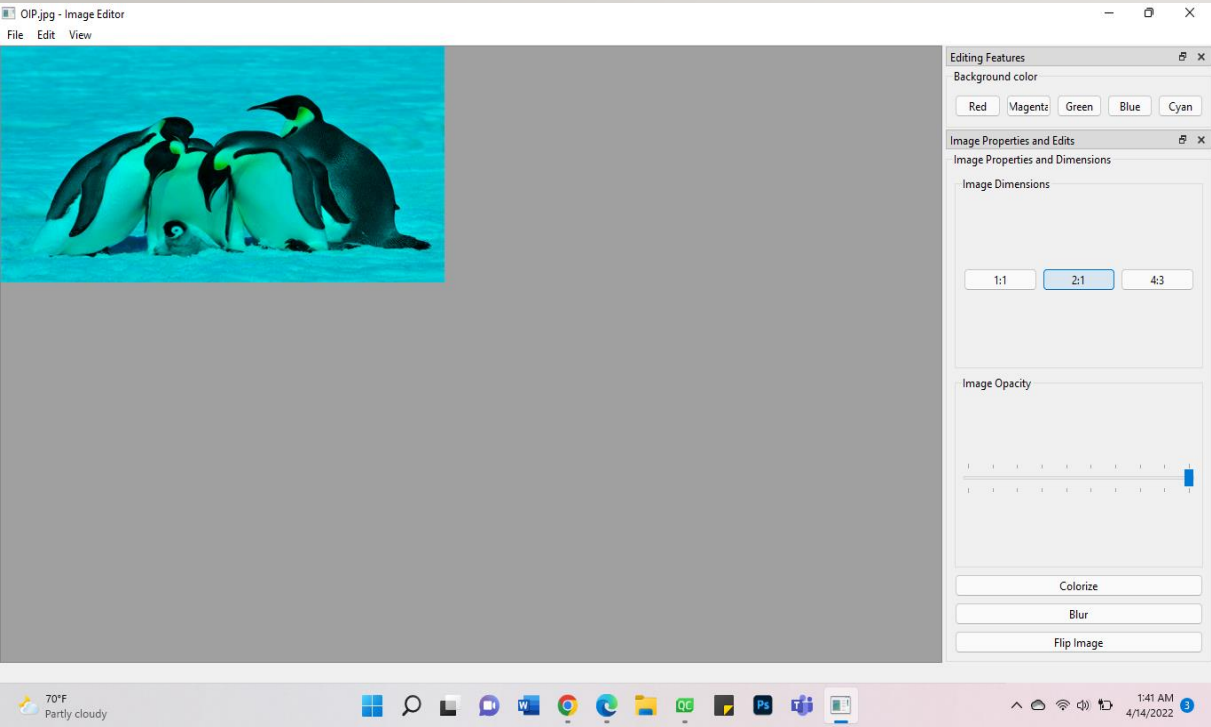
OIP.jpg - Image Editor

File Edit View

Editing Features

Background color

Red Magenta Green Blue Cyan

Image Properties and Edits

Image Properties and Dimensions

Image Dimensions

1:1 2:1 4:3

Image Opacity

Colorize

Blur

Flip Image

70°F
Partly cloudy

QC

Ps

1:41 AM
4/14/2022

3